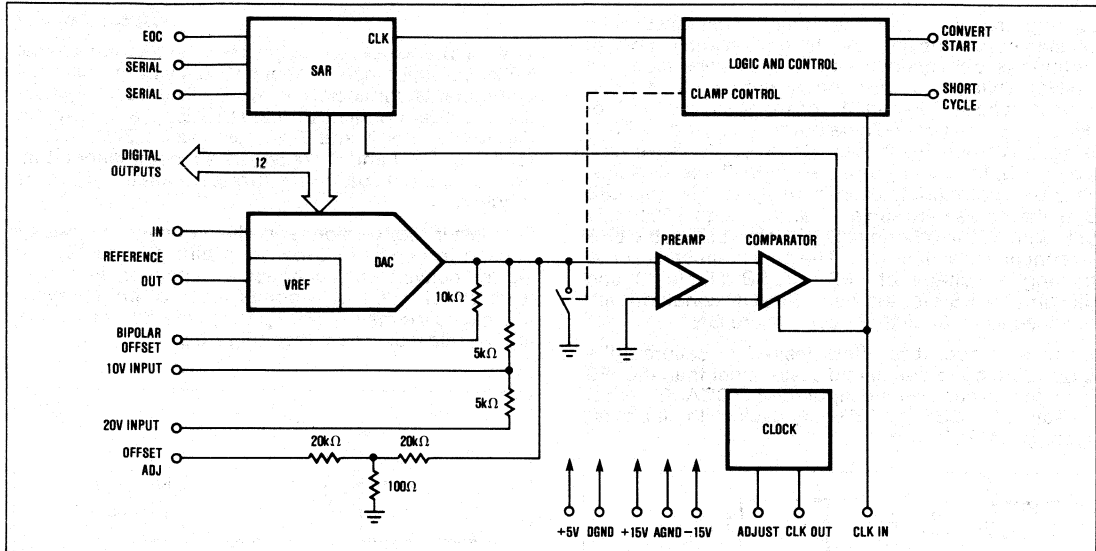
EOC
$\overline{SERIAL}$
SERIAL
SAR
CLK
LOGIC AND CONTROL
CLAMP CONTROL
CONVERT START
SHORT CYCLE
DIGITAL OUTPUTS
12
IN
REFERENCE
OUT
VREF
DAC
10kΩ
BIPOLAR OFFSET
5kΩ
10V INPUT
5kΩ
20V INPUT
OFFSET ADJ
20kΩ
20kΩ
100Ω
PREAMP
COMPARATOR
CLOCK
+5V DGND +15V AGND −15V
ADJUST CLK OUT
CLK IN